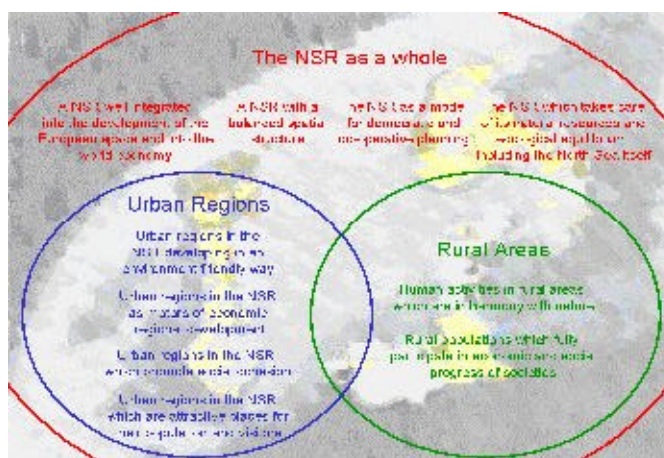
The NSR as a whole

A NSR well integrated into the development of the European space and into the world economy

A NSR with a balanced spatial structure

The NSR as a model for democratic and co-operative planning

The NSR which takes care of its natural resources and ecological qualities including the North Sea itself

Urban Regions

Urban regions in the NSR developing in an environment friendly way

Urban regions in the NSR as motors of economic regional development

Urban regions in the NSR with economic and social cohesion

Urban regions in the NSR which are attractive places for their population and visitors

Rural Areas

Human activities in rural areas which are in harmony with nature

Rural populations which fully participate in the economic and social progress of societies